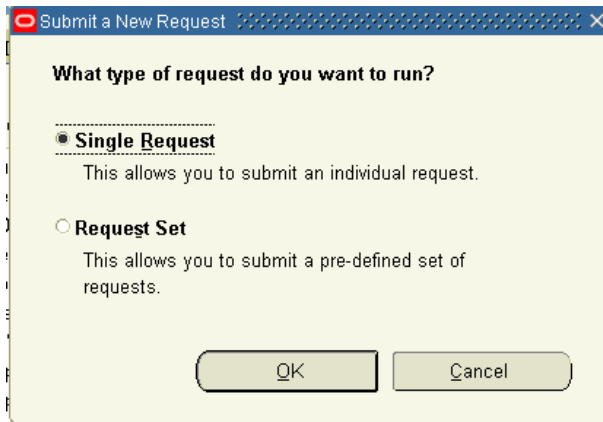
Submit a New Request

What type of request do you want to run?

Single Request
This allows you to submit an individual request.

Request Set
This allows you to submit a pre-defined set of requests.

OK

Cancel